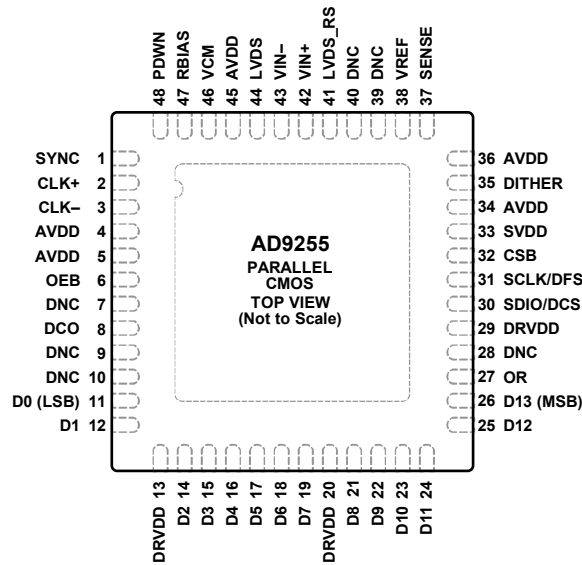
48 PDWN
47 RBIAS
46 VCM
45 AVDD
44 LVDS
43 VIN–
42 VIN+
41 LVDS_RS
40 DNC
39 DNC
38 VREF
37 SENSE

SYNC 1
CLK+ 2
CLK– 3
AVDD 4
AVDD 5
OEB 6
DNC 7
DCO 8
DNC 9
DNC 10
D0 (LSB) 11
D1 12

AD9255
PARALLEL
CMOS
TOP VIEW
(Not to Scale)

36 AVDD
35 DITHER
34 AVDD
33 SVDD
32 CSB
31 SCLK/DFS
30 SDIO/DCS
29 DRVDD
28 DNC
27 OR
26 D13 (MSB)
25 D12

DRVDD 13
D2 14
D3 15
D4 16
D5 17
D6 18
D7 19
DRVDD 20
D8 21
D9 22
D10 23
D11 24